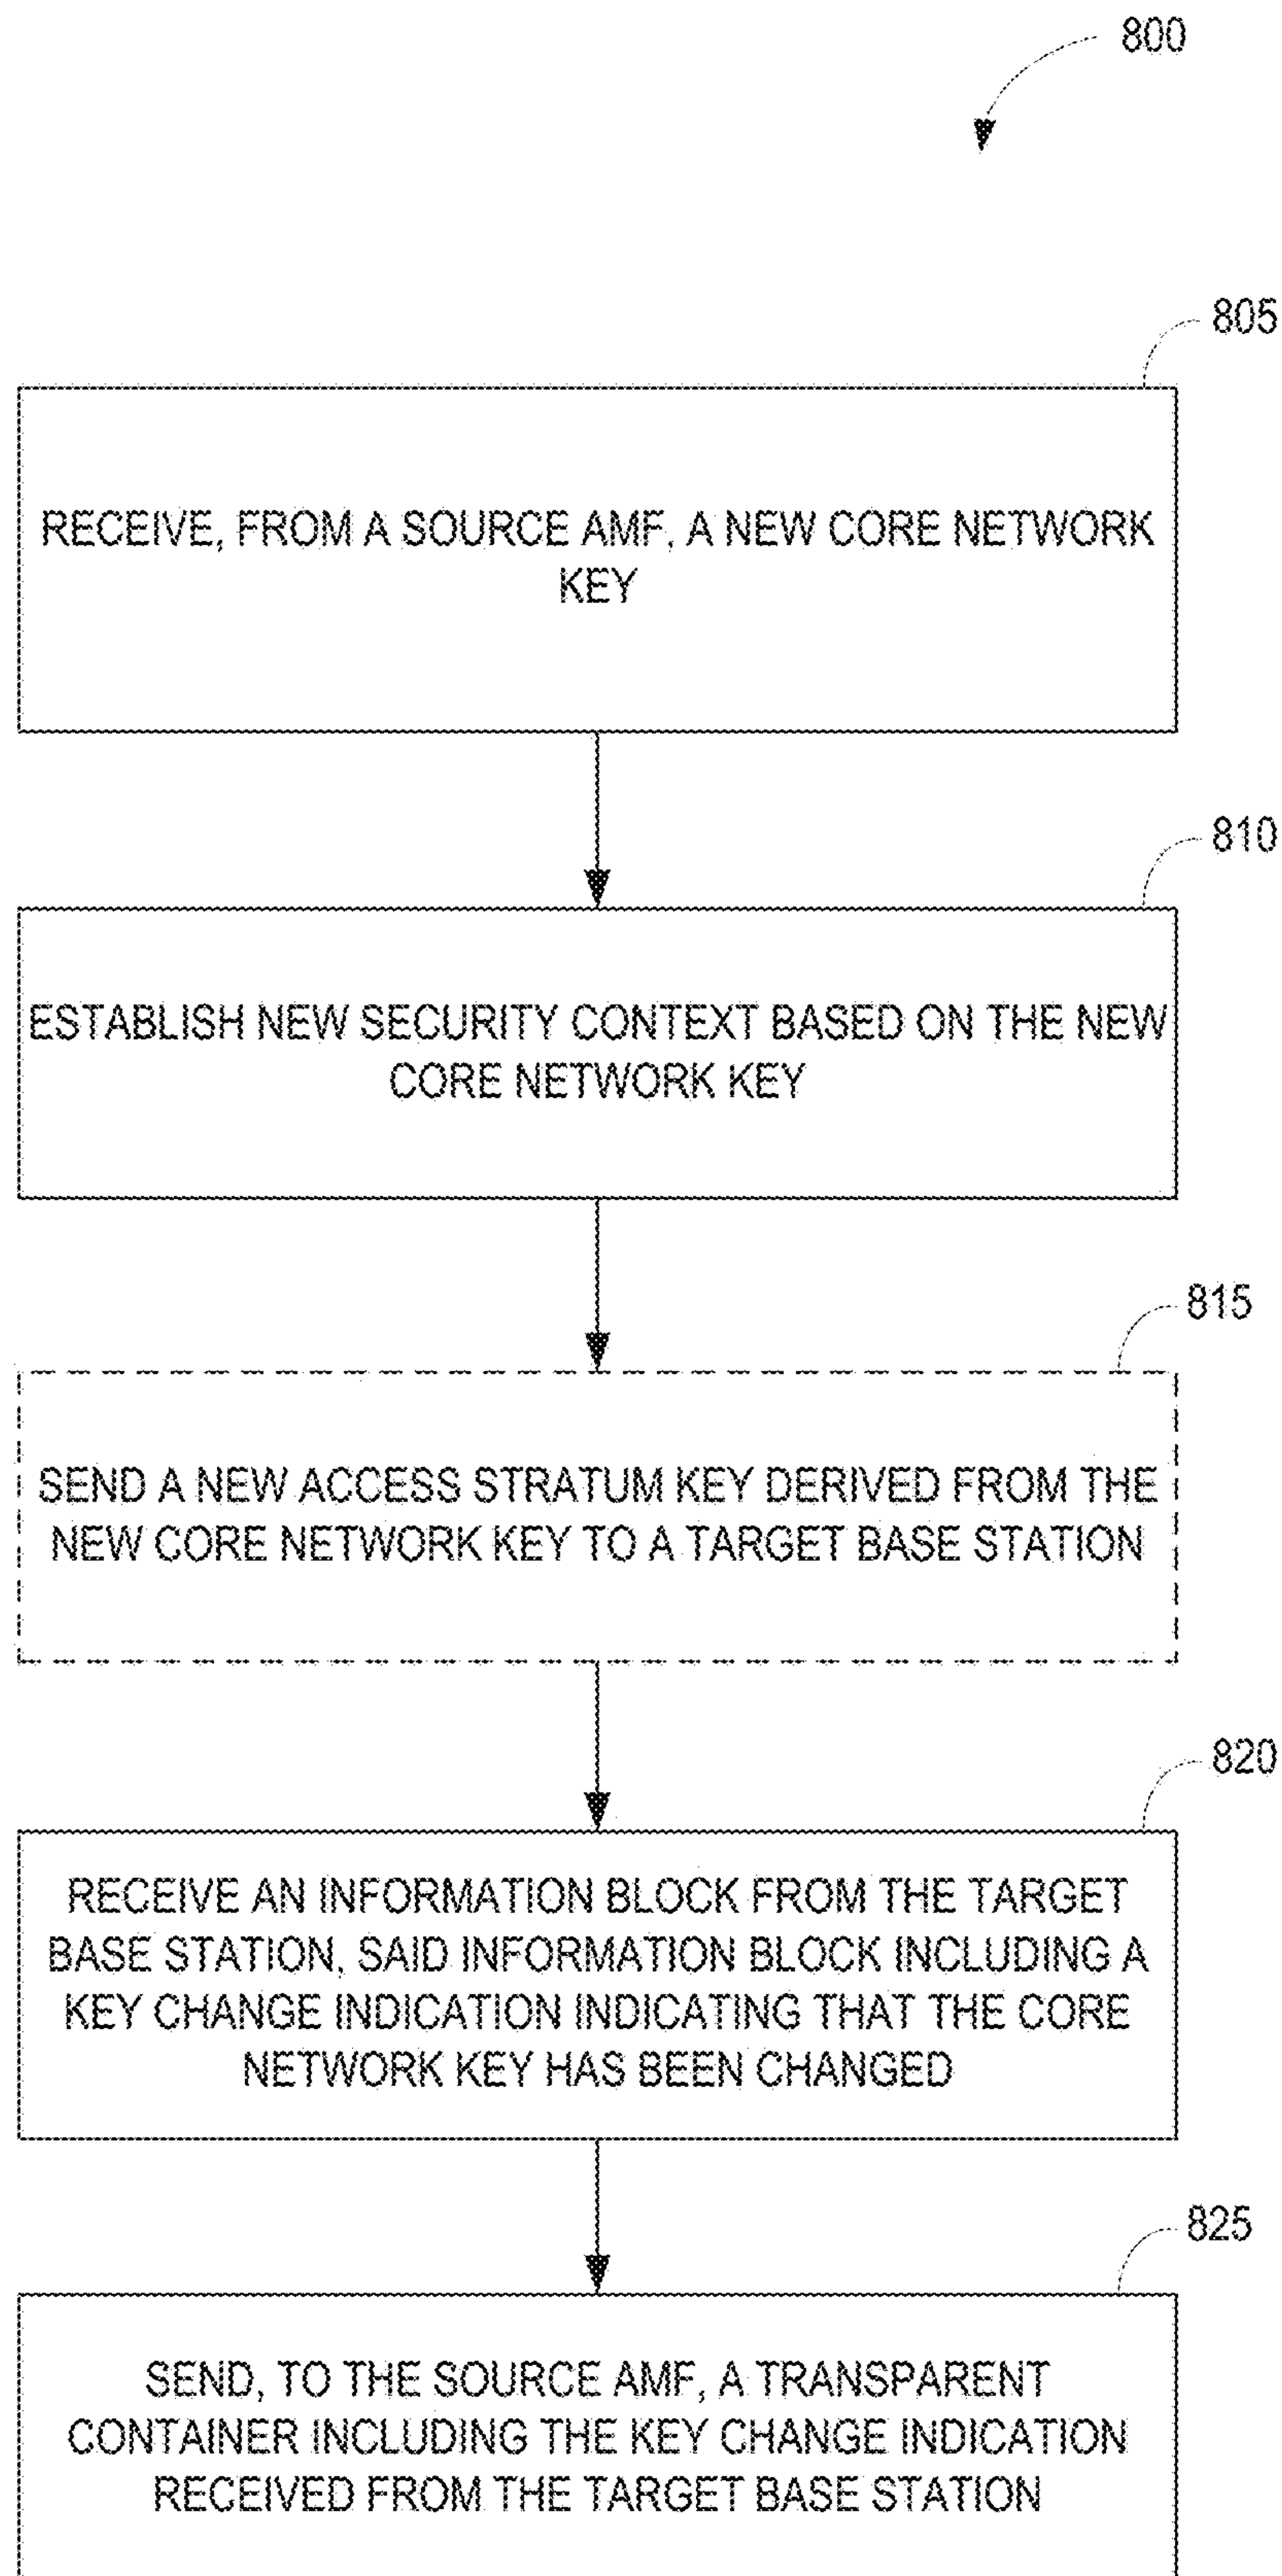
800

805

RECEIVE, FROM A SOURCE AMF, A NEW CORE NETWORK KEY

810

ESTABLISH NEW SECURITY CONTEXT BASED ON THE NEW CORE NETWORK KEY

815

SEND A NEW ACCESS STRATUM KEY DERIVED FROM THE NEW CORE NETWORK KEY TO A TARGET BASE STATION

820

RECEIVE AN INFORMATION BLOCK FROM THE TARGET BASE STATION, SAID INFORMATION BLOCK INCLUDING A KEY CHANGE INDICATION INDICATING THAT THE CORE NETWORK KEY HAS BEEN CHANGED

825

SEND, TO THE SOURCE AMF, A TRANSPARENT CONTAINER INCLUDING THE KEY CHANGE INDICATION RECEIVED FROM THE TARGET BASE STATION